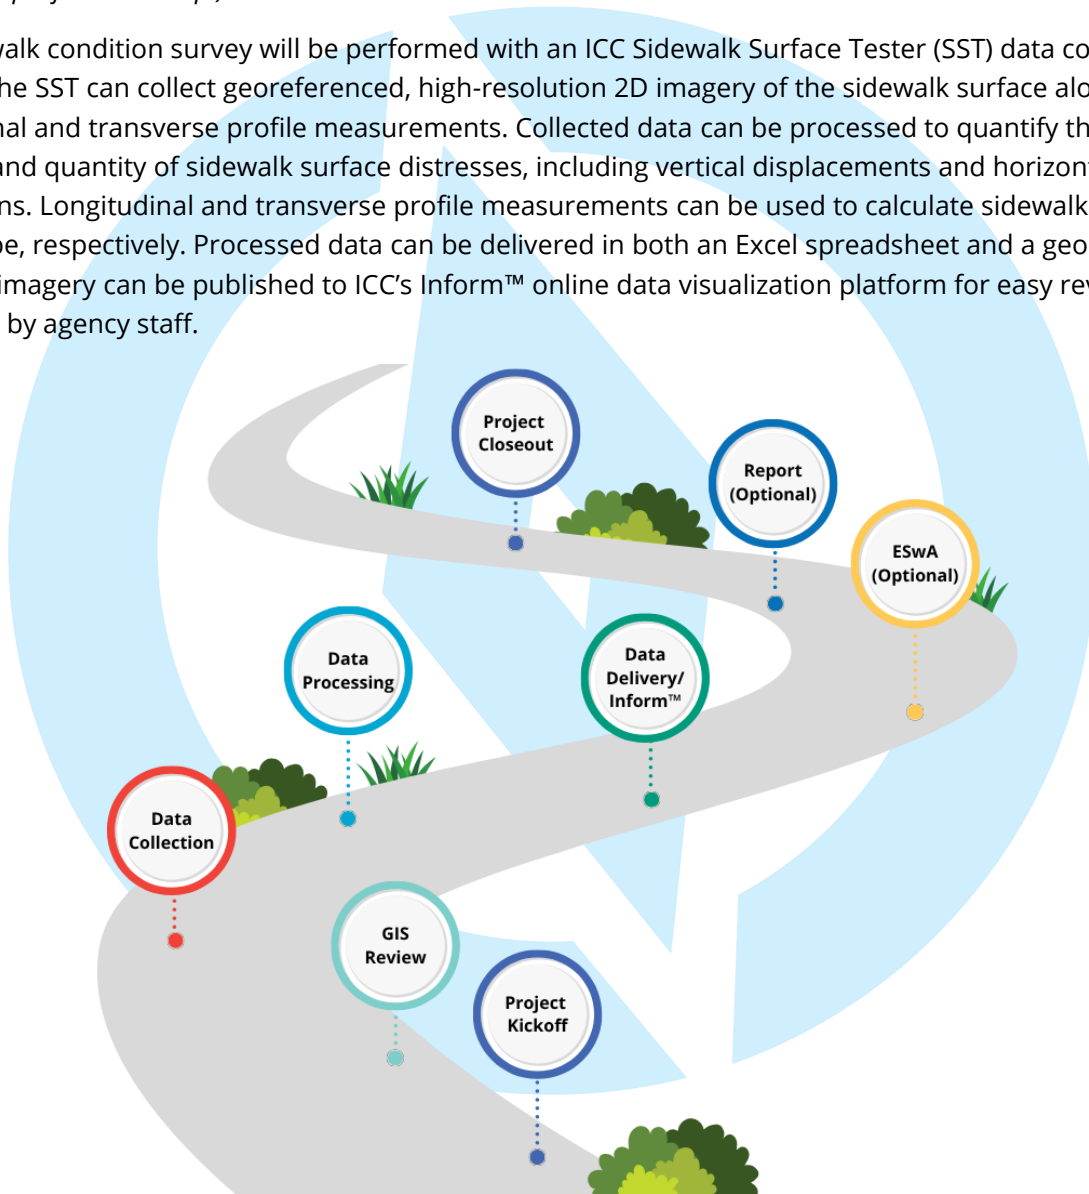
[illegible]walk condition survey will be performed with an ICC Sidewalk Surface Tester (SST) data co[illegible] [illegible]he SST can collect georeferenced, high-resolution 2D imagery of the sidewalk surface alo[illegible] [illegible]nal and transverse profile measurements. Collected data can be processed to quantify th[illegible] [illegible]nd quantity of sidewalk surface distresses, including vertical displacements and horizon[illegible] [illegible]ns. Longitudinal and transverse profile measurements can be used to calculate sidewalk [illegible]pe, respectively. Processed data can be delivered in both an Excel spreadsheet and a geo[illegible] imagery can be published to ICC's Inform™ online data visualization platform for easy re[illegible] by agency staff.

Project Closeout

Report (Optional)

ESwA (Optional)

Data Processing

Data Delivery/ Inform™

Data Collection

GIS Review

Project Kickoff